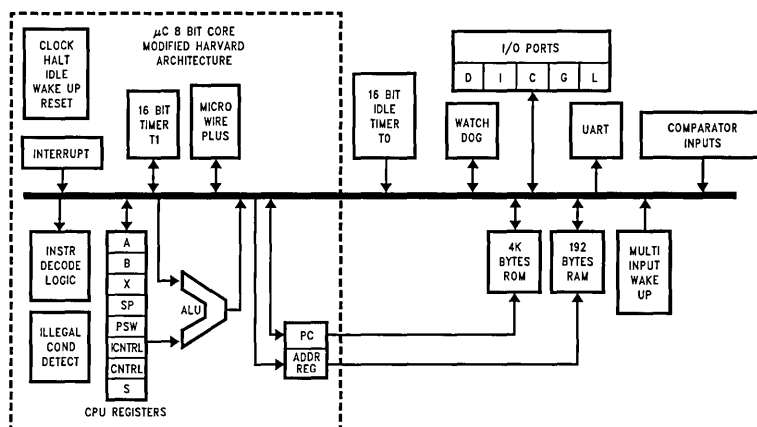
CLOCK HALT IDLE WAKE UP RESET

$\mu$C 8 BIT CORE MODIFIED HARVARD ARCHITECTURE

I/O PORTS

D I C G L

16 BIT TIMER T1

MICRO WIRE PLUS

16 BIT IDLE TIMER T0

WATCH DOG

UART

COMPARATOR INPUTS

INTERRUPT

INSTR DECODE LOGIC

A
B
X
SP
PSW
ICNTRL
CNTRL
S

ALU

4K BYTES ROM

192 BYTES RAM

MULTI INPUT WAKE UP

ILLEGAL COND DETECT

PC

ADDR REG

CPU REGISTERS